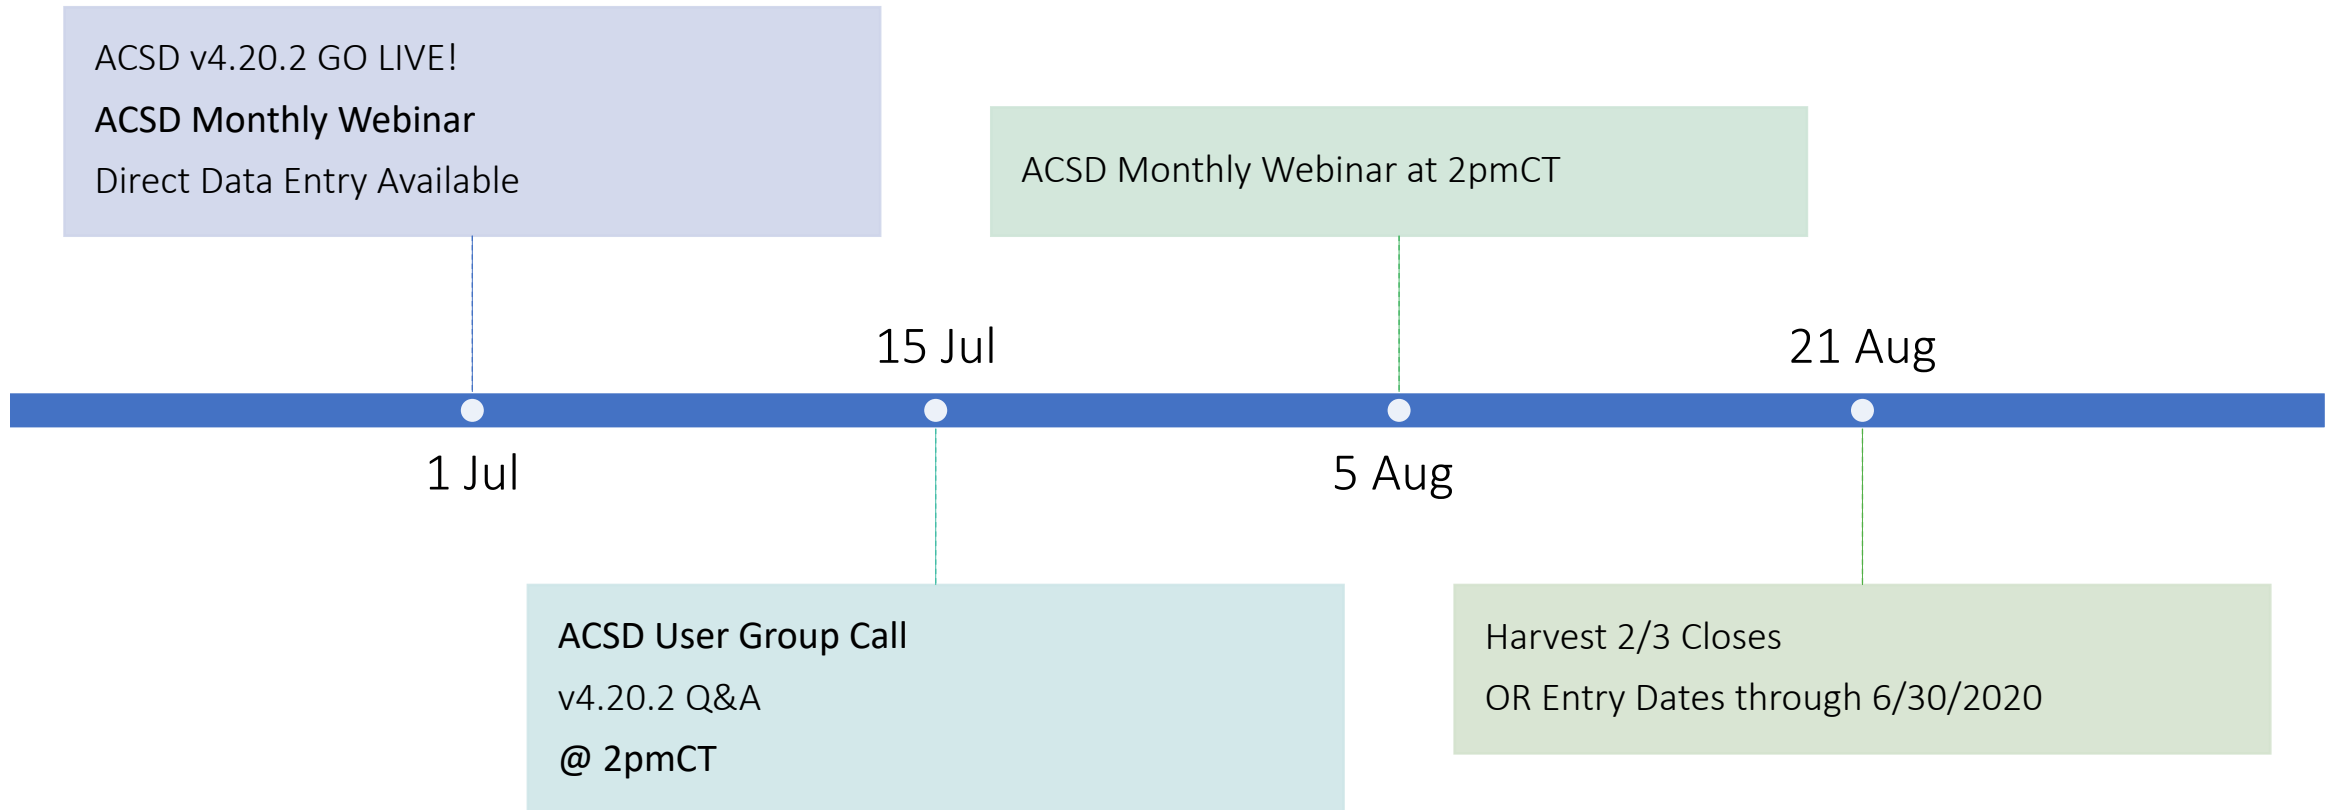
ACSD v4.20.2 GO LIVE!

ACSD Monthly Webinar

Direct Data Entry Available

ACSD Monthly Webinar at 2pmCT

15 Jul

21 Aug

1 Jul

5 Aug

ACSD User Group Call

v4.20.2 Q&A

@ 2pmCT

Harvest 2/3 Closes

OR Entry Dates through 6/30/2020